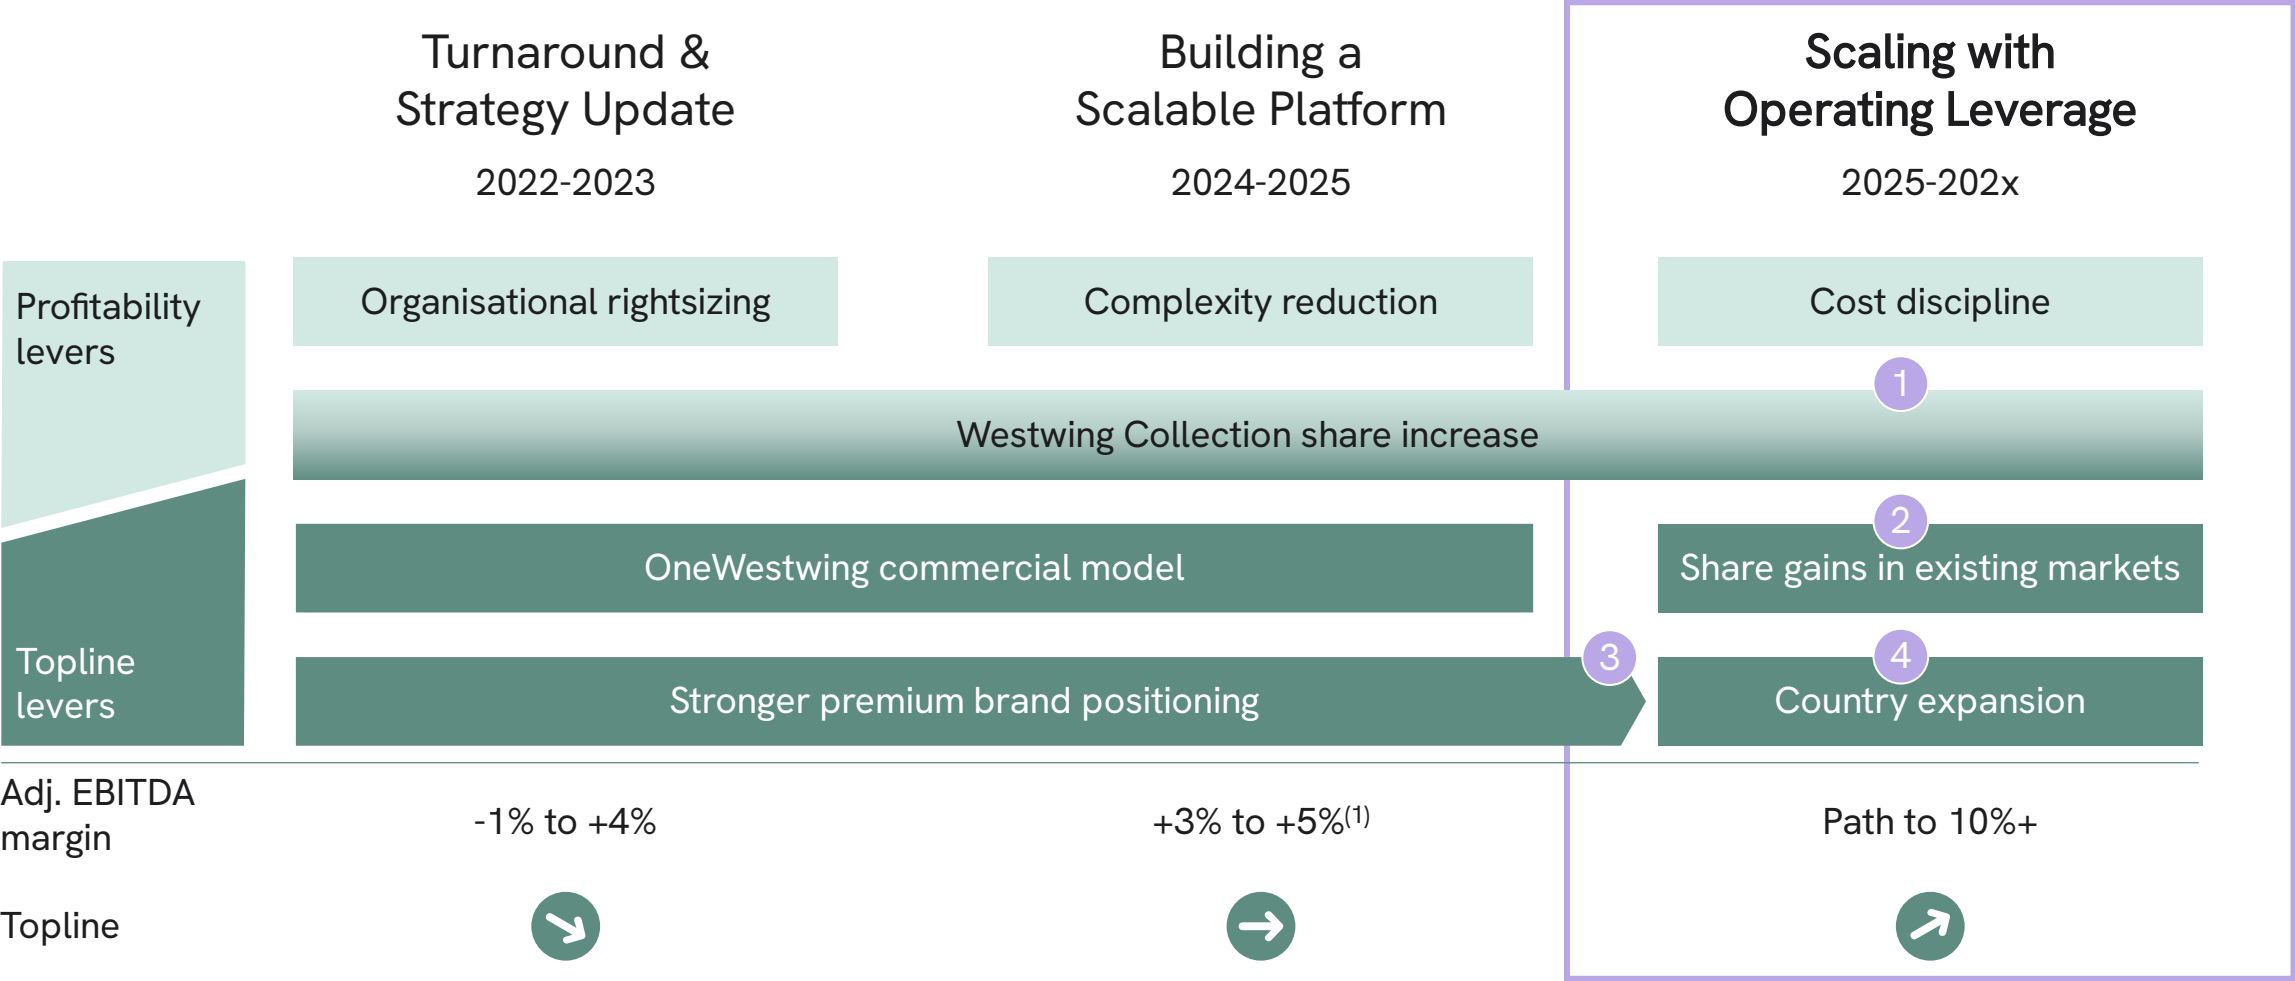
Turnaround & Strategy Update

2022-2023

Building a Scalable Platform

2024-2025

Scaling with Operating Leverage

2025-202x

Profitability levers

Organisational rightsizing

Complexity reduction

Cost discipline

1

Westwing Collection share increase

2

OneWestwing commercial model

Share gains in existing markets

Topline levers

3

Stronger premium brand positioning

4

Country expansion

Adj. EBITDA margin

-1% to +4%

+3% to +5%$^{(1)}$

Path to 10%+

Topline